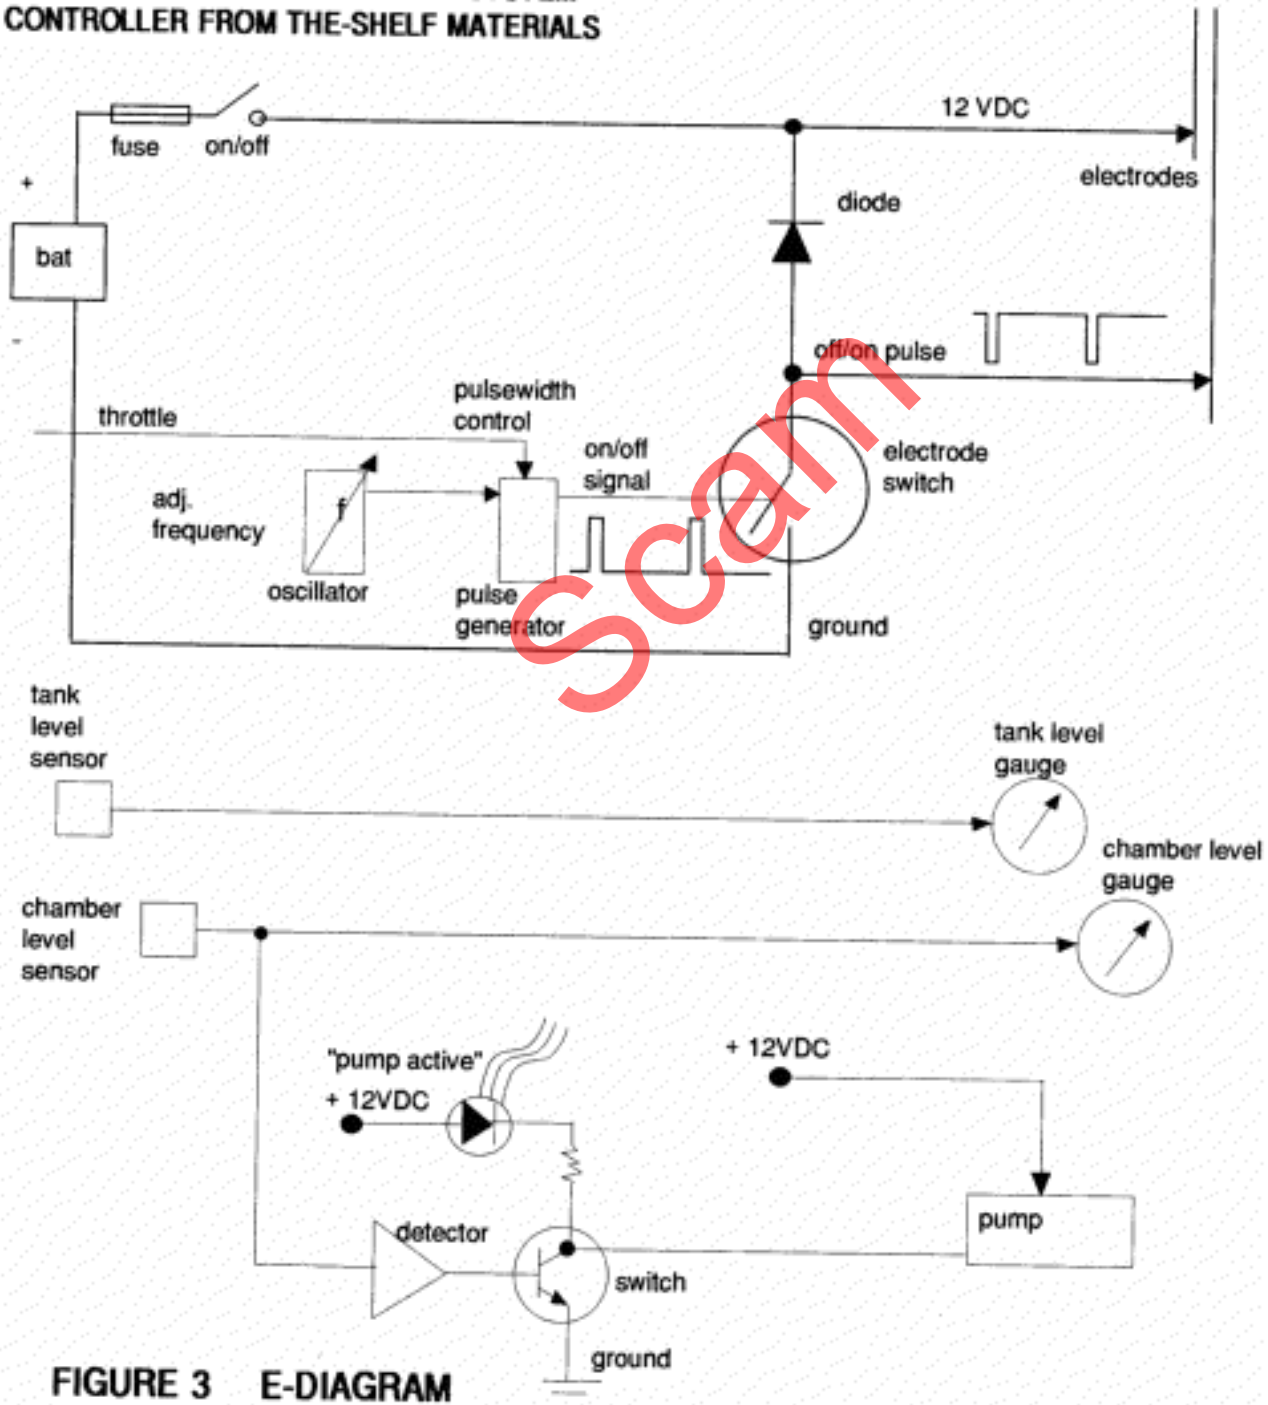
CONTROLLER FROM THE-SHELF MATERIALS

fuse
on/off
12 VDC
electrodes
+
bat
-
diode
off/on pulse
throttle
pulsewidth control
on/off signal
electrode switch
adj. frequency
f
oscillator
pulse generator
ground
Scam

tank level sensor
tank level gauge
chamber level gauge
chamber level sensor
"pump active"
+ 12VDC
+ 12VDC
pump
detector
switch
ground

FIGURE 3 E-DIAGRAM